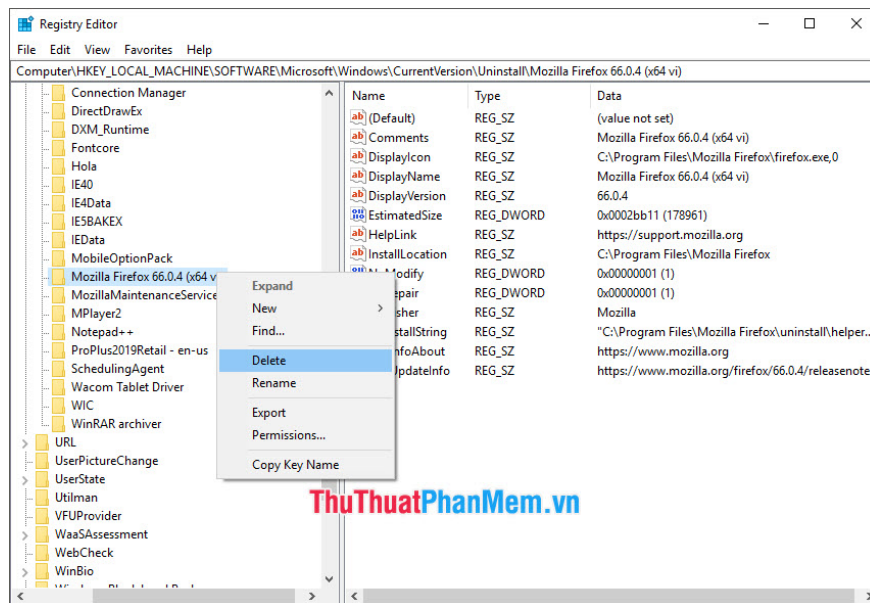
Registry Editor

File Edit View Favorites Help

Computer\HKEY_LOCAL_MACHINE\SOFTWARE\Microsoft\Windows\CurrentVersion\Uninstall\Mozilla Firefox 66.0.4 (x64 vi)

Connection Manager
DirectDrawEx
DXM_Runtime
Fontcore
Hola
IE40
IE4Data
IE5BAKEX
IEData
MobileOptionPack
Mozilla Firefox 66.0.4 (x64 vi
MozillaMaintenanceService
MPlayer2
Notepad++
ProPlus2019Retail - en-us
SchedulingAgent
Wacom Tablet Driver
WIC
WinRAR archiver
URL
UserPictureChange
UserState
Utilman
VFUProvider
WaaSAssessment
WebCheck
WinBio

Expand
New
Find...
Delete
Rename
Export
Permissions...
Copy Key Name

| Name | Type | Data |
|---|---|---|
| (Default) | REG_SZ | (value not set) |
| Comments | REG_SZ | Mozilla Firefox 66.0.4 (x64 vi) |
| DisplayIcon | REG_SZ | C:\Program Files\Mozilla Firefox\firefox.exe,0 |
| DisplayName | REG_SZ | Mozilla Firefox 66.0.4 (x64 vi) |
| DisplayVersion | REG_SZ | 66.0.4 |
| EstimatedSize | REG_DWORD | 0x0002bb11 (178961) |
| HelpLink | REG_SZ | https://support.mozilla.org |
| InstallLocation | REG_SZ | C:\Program Files\Mozilla Firefox |
| N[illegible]Modify | REG_DWORD | 0x00000001 (1) |
| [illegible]epair | REG_DWORD | 0x00000001 (1) |
| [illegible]sher | REG_SZ | Mozilla |
| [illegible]nstallString | REG_SZ | "C:\Program Files\Mozilla Firefox\uninstall\helper... |
| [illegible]nfoAbout | REG_SZ | https://www.mozilla.org |
| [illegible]UpdateInfo | REG_SZ | https://www.mozilla.org/firefox/66.0.4/releasenote |

ThuThuatPhanMem.vn